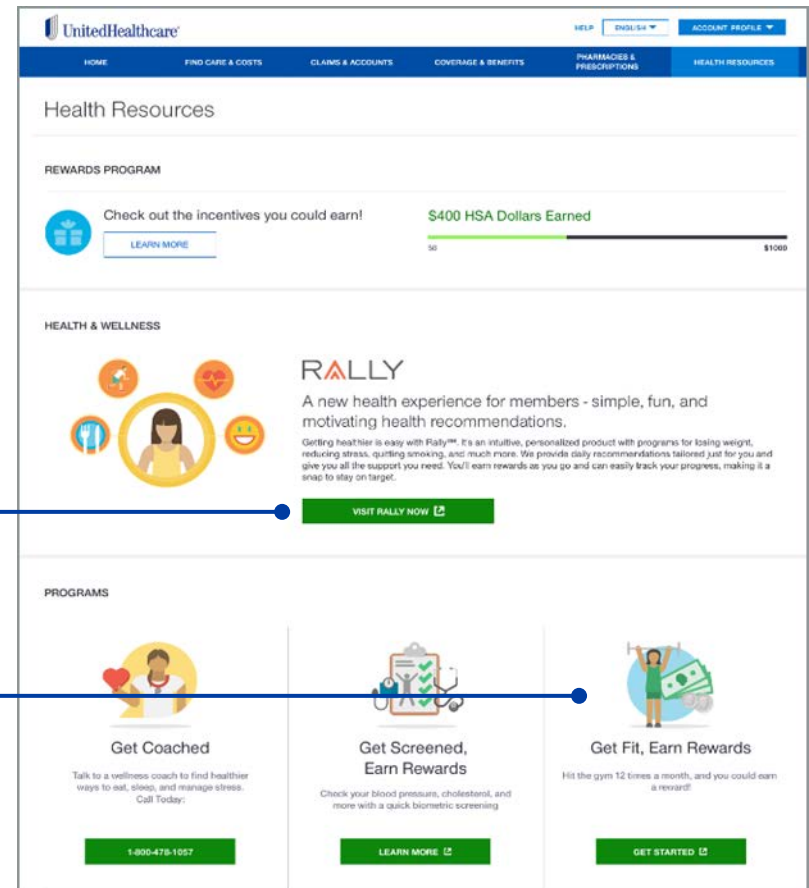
UnitedHealthcare

HELP ENGLISH ACCOUNT PROFILE

HOME FIND CARE & COSTS CLAIMS & ACCOUNTS COVERAGE & BENEFITS PHARMACIES & PRESCRIPTIONS HEALTH RESOURCES

Health Resources

REWARDS PROGRAM

Check out the incentives you could earn!

LEARN MORE

$400 HSA Dollars Earned

$0 $1000

HEALTH & WELLNESS

RALLY

A new health experience for members - simple, fun, and motivating health recommendations.

Getting healthier is easy with Rally℠. It's an intuitive, personalized product with programs for losing weight, reducing stress, quitting smoking, and much more. We provide daily recommendations tailored just for you and give you all the support you need. You'll earn rewards as you go and can easily track your progress, making it a snap to stay on target.

VISIT RALLY NOW

PROGRAMS

Get Coached

Talk to a wellness coach to find healthier ways to eat, sleep, and manage stress. Call Today:

1-800-478-1057

Get Screened, Earn Rewards

Check your blood pressure, cholesterol, and more with a quick biometric screening

LEARN MORE

Get Fit, Earn Rewards

Hit the gym 12 times a month, and you could earn a reward!

GET STARTED